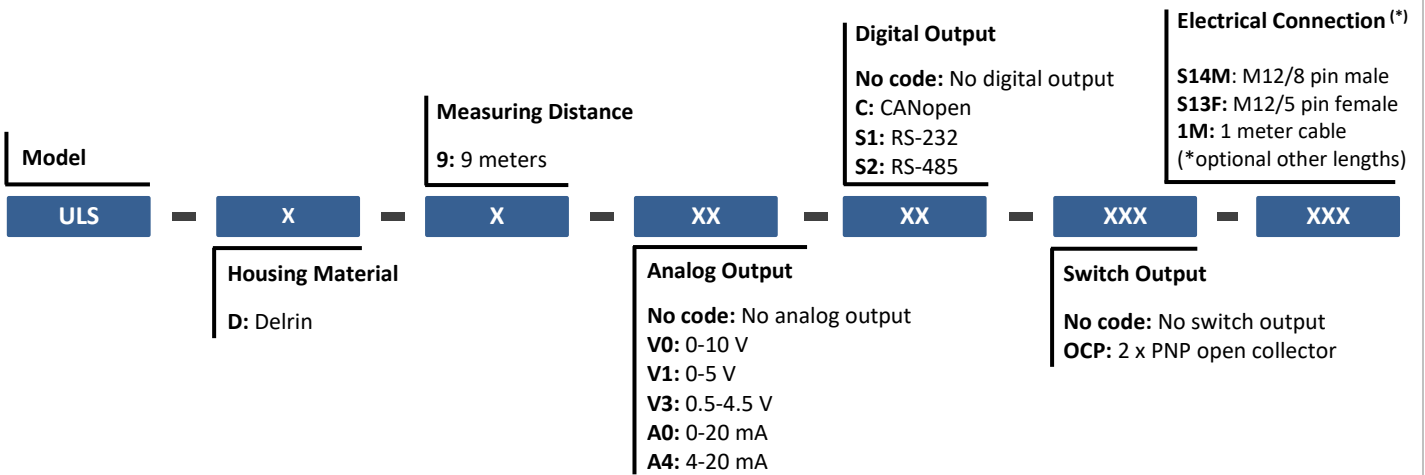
Model

ULS - X - X - XX - XX - XXX - XXX

Housing Material

D: Delrin

Measuring Distance

9: 9 meters

Analog Output

No code: No analog output
V0: 0-10 V
V1: 0-5 V
V3: 0.5-4.5 V
A0: 0-20 mA
A4: 4-20 mA

Digital Output

No code: No digital output
C: CANopen
S1: RS-232
S2: RS-485

Switch Output

No code: No switch output
OCP: 2 x PNP open collector

Electrical Connection (*)

S14M: M12/8 pin male
S13F: M12/5 pin female
1M: 1 meter cable
(*optional other lengths)